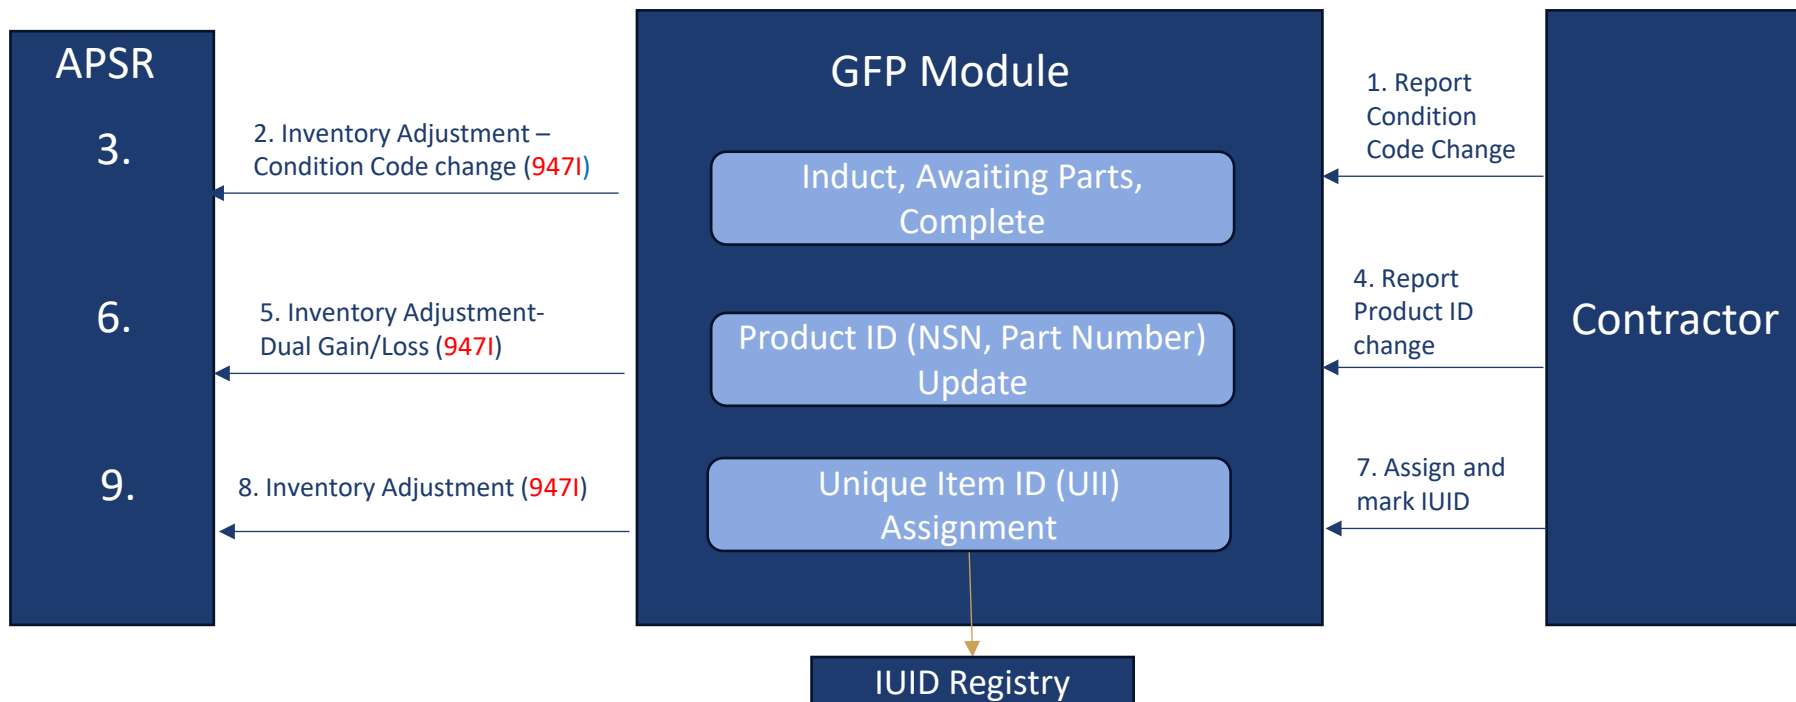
APSR

3.

6.

9.

2. Inventory Adjustment – Condition Code change (947I)

5. Inventory Adjustment- Dual Gain/Loss (947I)

8. Inventory Adjustment (947I)

GFP Module

Induct, Awaiting Parts, Complete

Product ID (NSN, Part Number) Update

Unique Item ID (UII) Assignment

IUID Registry

1. Report Condition Code Change

4. Report Product ID change

7. Assign and mark IUID

Contractor